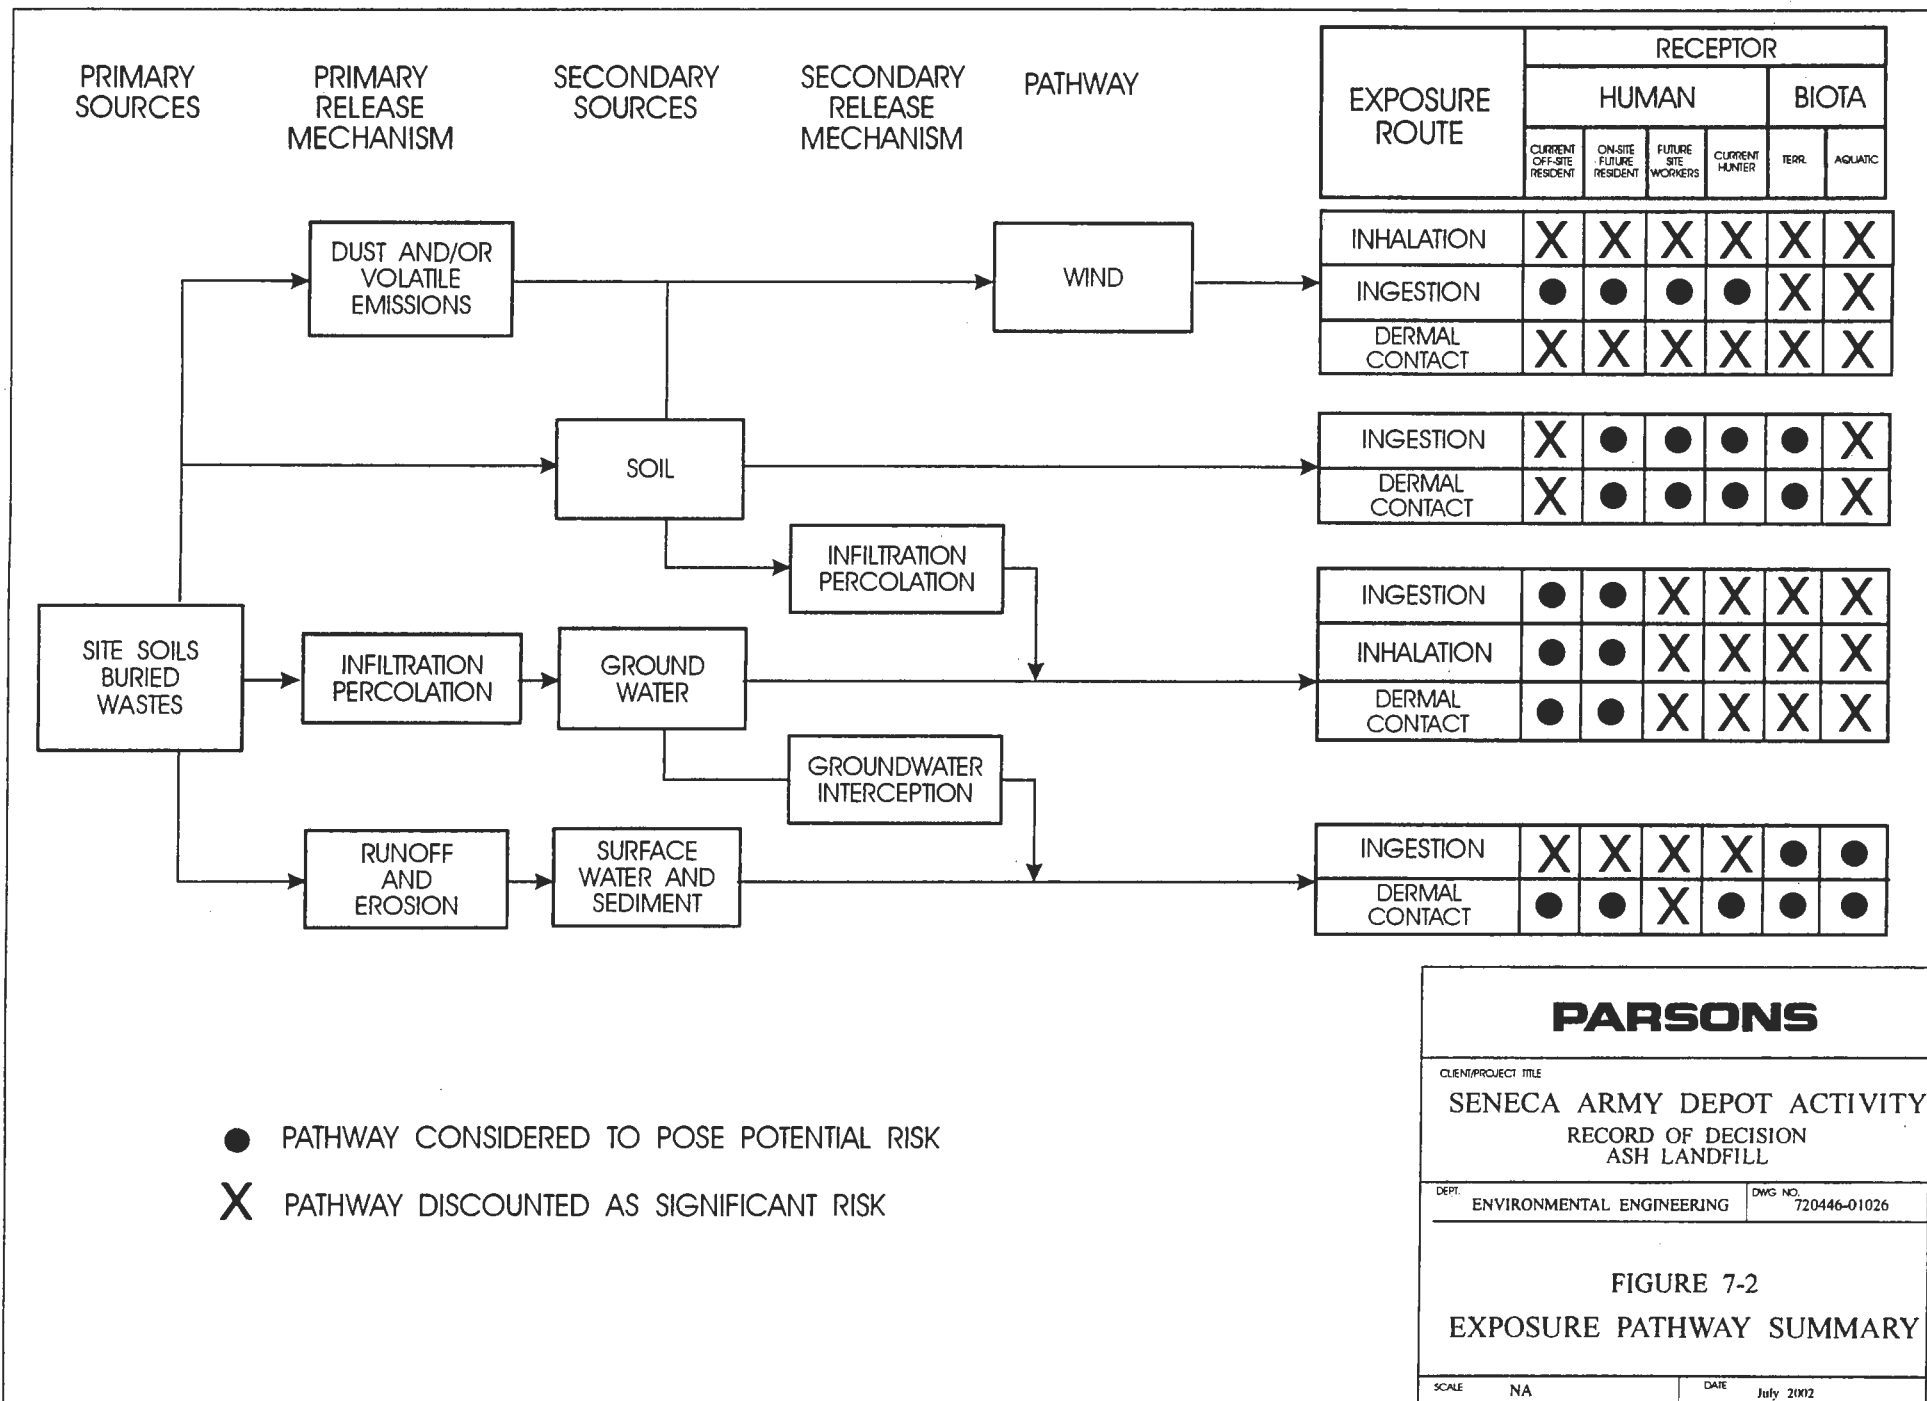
PRIMARY SOURCES

PRIMARY RELEASE MECHANISM

SECONDARY SOURCES

SECONDARY RELEASE MECHANISM

PATHWAY

| EXPOSURE ROUTE | RECEPTOR | | | | | |
|---|---|---|---|---|---|---|
| | HUMAN | | | | BIOTA | |
| | CURRENT OFF-SITE RESIDENT | ON-SITE FUTURE RESIDENT | FUTURE SITE WORKERS | CURRENT HUNTER | TERR. | AQUATIC |
| INHALATION | X | X | X | X | X | X |
| INGESTION | ● | ● | ● | ● | X | X |
| DERMAL CONTACT | X | X | X | X | X | X |
| INGESTION | X | ● | ● | ● | ● | X |
| DERMAL CONTACT | X | ● | ● | ● | ● | X |
| INGESTION | ● | ● | X | X | X | X |
| INHALATION | ● | ● | X | X | X | X |
| DERMAL CONTACT | ● | ● | X | X | X | X |
| INGESTION | X | X | X | X | ● | ● |
| DERMAL CONTACT | ● | ● | X | ● | ● | ● |

DUST AND/OR VOLATILE EMISSIONS

WIND

SOIL

INFILTRATION PERCOLATION

SITE SOILS BURIED WASTES

INFILTRATION PERCOLATION

GROUND WATER

GROUNDWATER INTERCEPTION

RUNOFF AND EROSION

SURFACE WATER AND SEDIMENT

● PATHWAY CONSIDERED TO POSE POTENTIAL RISK

X PATHWAY DISCOUNTED AS SIGNIFICANT RISK

PARSONS

CLIENT/PROJECT TITLE
SENECA ARMY DEPOT ACTIVITY
RECORD OF DECISION
ASH LANDFILL

DEPT. ENVIRONMENTAL ENGINEERING
DWG NO. 720446-01026

FIGURE 7-2
EXPOSURE PATHWAY SUMMARY

SCALE NA
DATE July 2002